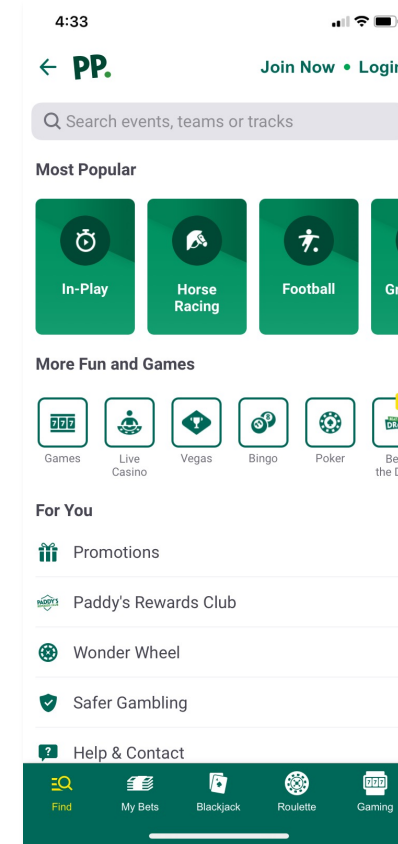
4:33

PP.

Join Now • Logi

Search events, teams or tracks

Most Popular

In-Play

Horse Racing

Football

Gr

More Fun and Games

777

Games

Live Casino

Vegas

Bingo

Poker

Be the D

For You

Promotions

Paddy's Rewards Club

Wonder Wheel

Safer Gambling

Help & Contact

Find

My Bets

Blackjack

Roulette

777

Gaming